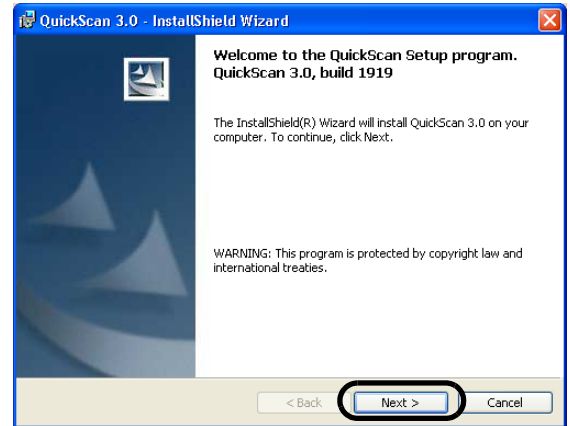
QuickScan 3.0 - InstallShield Wizard

Welcome to the QuickScan Setup program. QuickScan 3.0, build 1919

The InstallShield(R) Wizard will install QuickScan 3.0 on your computer. To continue, click Next.

WARNING: This program is protected by copyright law and international treaties.

< Back
Next >
Cancel